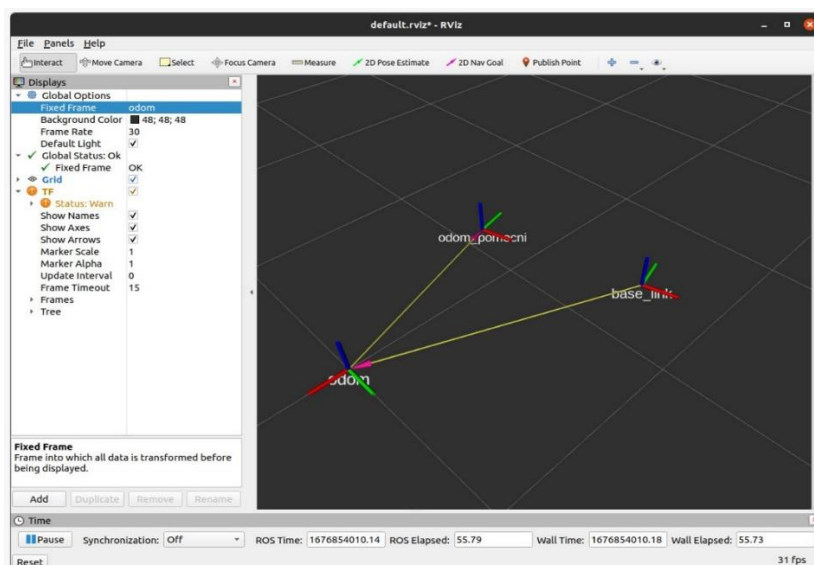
default.rviz* - RViz

File Panels Help

Interact Move Camera Select Focus Camera Measure 2D Pose Estimate 2D Nav Goal Publish Point

Displays

Global Options
Fixed Frame odom
Background Color 48; 48; 48
Frame Rate 30
Default Light ✓
Global Status: Ok
Fixed Frame OK
Grid ✓
TF ✓
Status: Warn
Show Names ✓
Show Axes ✓
Show Arrows ✓
Marker Scale 1
Marker Alpha 1
Update Interval 0
Frame Timeout 15
Frames
Tree

Fixed Frame
Frame into which all data is transformed before being displayed.

Add Duplicate Remove Rename

odom_pomocni

base_link

odom

Time

Pause Synchronization: Off ROS Time: 1676854010.14 ROS Elapsed: 55.79 Wall Time: 1676854010.18 Wall Elapsed: 55.73

Reset 31 fps